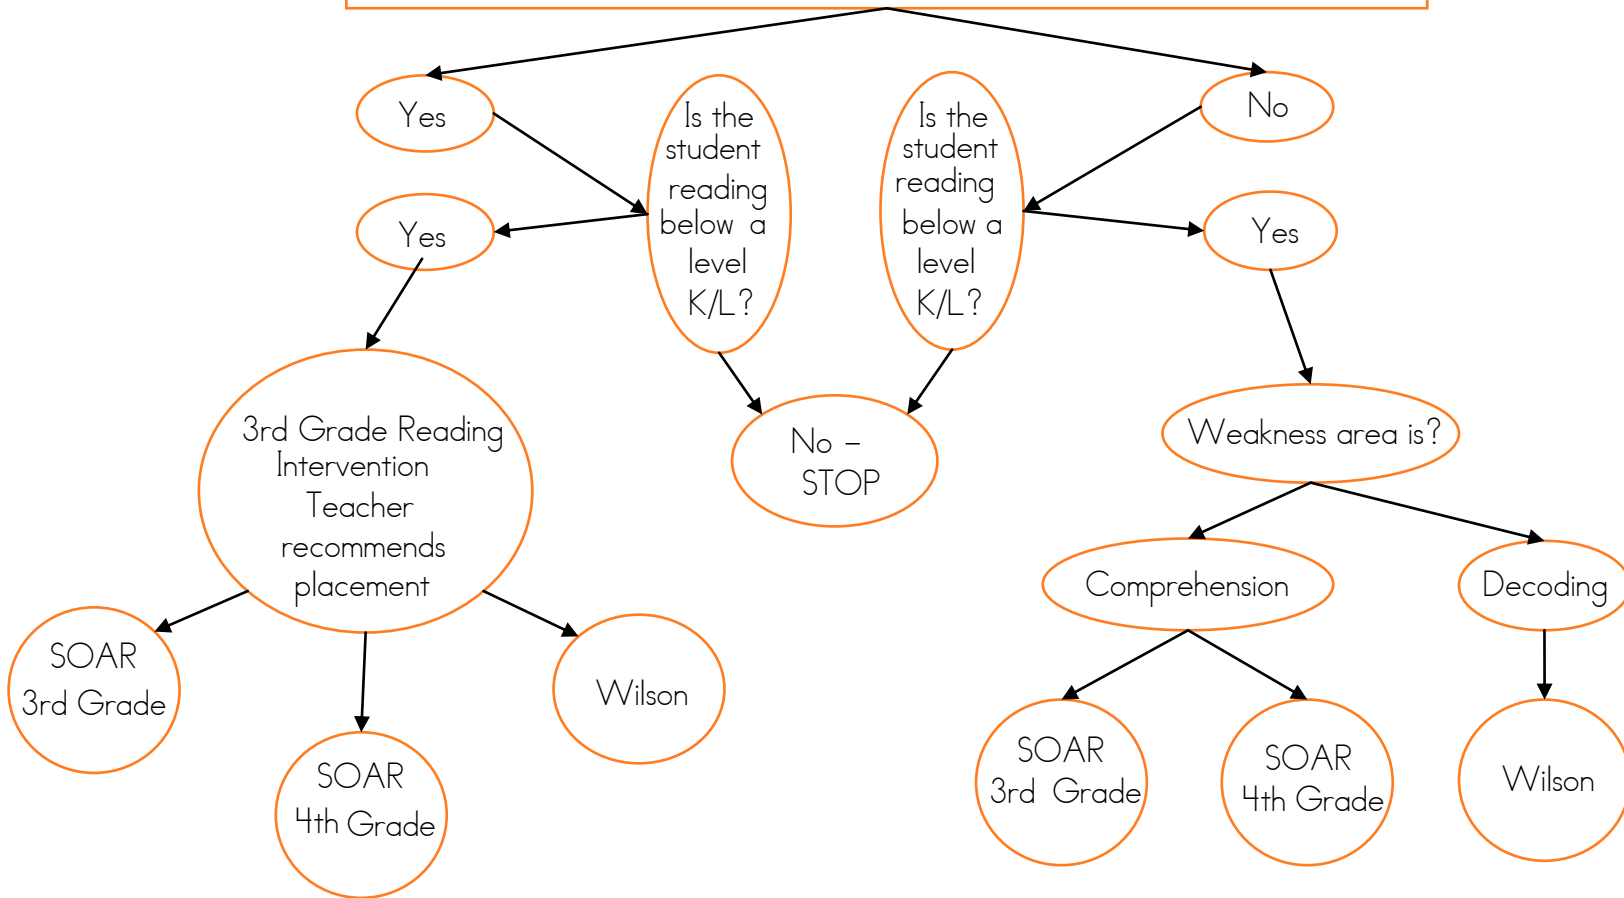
Yes

Is the student reading below a level K/L?

Is the student reading below a level K/L?

No

Yes

Yes

No – STOP

3rd Grade Reading Intervention Teacher recommends placement

Weakness area is?

Comprehension

Decoding

SOAR 3rd Grade

SOAR 4th Grade

Wilson

SOAR 3rd Grade

SOAR 4th Grade

Wilson